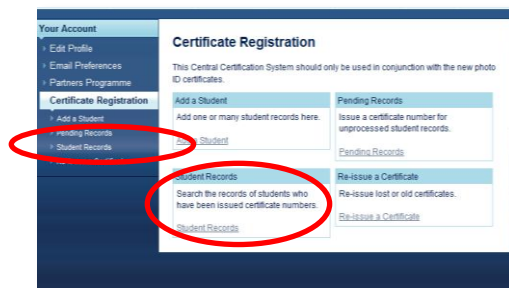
Your Account
Edit Profile
Email Preferences
Partners Programme
Certificate Registration
Add a Student
Pending Records
Student Records
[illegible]

Certificate Registration

This Central Certification System should only be used in conjunction with the new photo ID certificates.

Add a Student
Add one or many student records here.
Add Student

Pending Records
Issue a certificate number for unprocessed student records.
Pending Records

Student Records
Search the records of students who have been issued certificate numbers.
Student Records

Re-issue a Certificate
Re-issue lost or old certificates.
Re-issue a Certificate